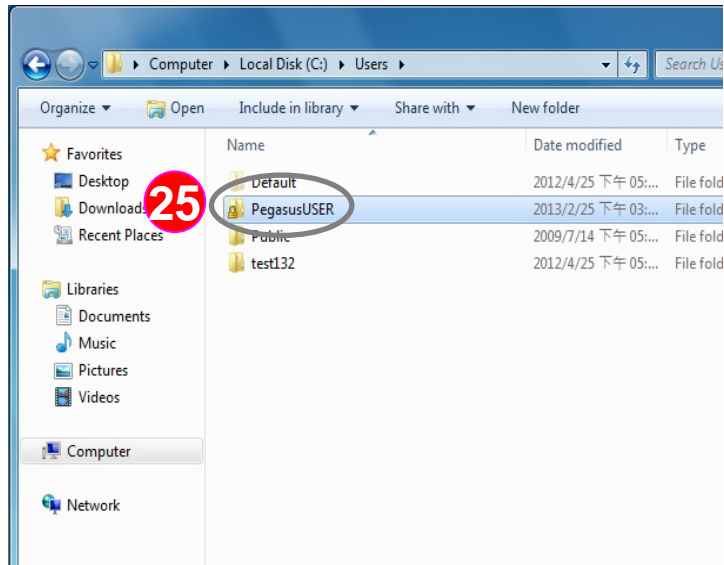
Computer ▸ Local Disk (C:) ▸ Users ▸

Search Us

Organize ▾ Open Include in library ▾ Share with ▾ New folder

Favorites
Desktop
Downloads
Recent Places

Libraries
Documents
Music
Pictures
Videos

Computer

Network

25

| Name | Date modified | Type |
|---|---|---|
| Default | 2012/4/25 下午 05:... | File fold |
| PegasusUSER | 2013/2/25 下午 03:... | File fold |
| Public | 2009/7/14 下午 05:... | File fold |
| test132 | 2012/4/25 下午 05:... | File fold |